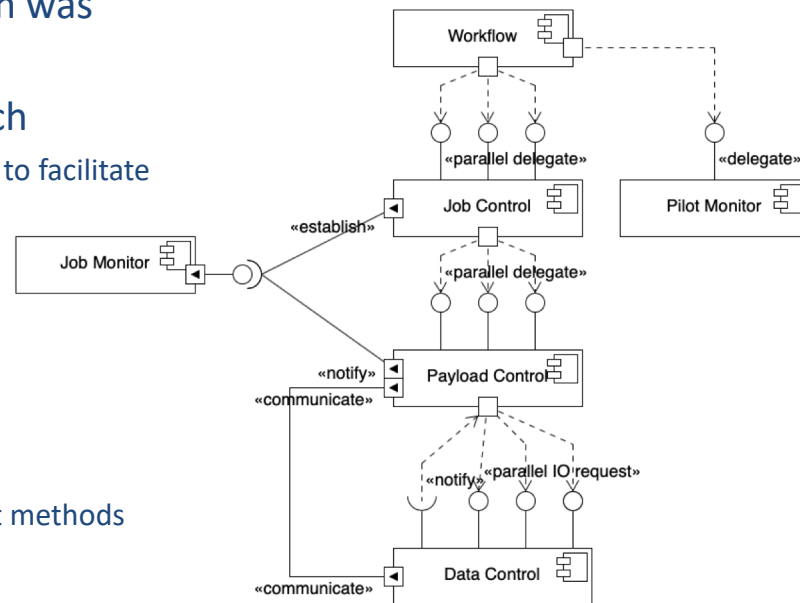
n was

ch

to facilitate

t methods

Workflow

«parallel delegate»

«delegate»

Job Control

Pilot Monitor

«establish»

Job Monitor

«parallel delegate»

«notify»

Payload Control

«communicate»

«notify»

«parallel IO request»

«communicate»

Data Control